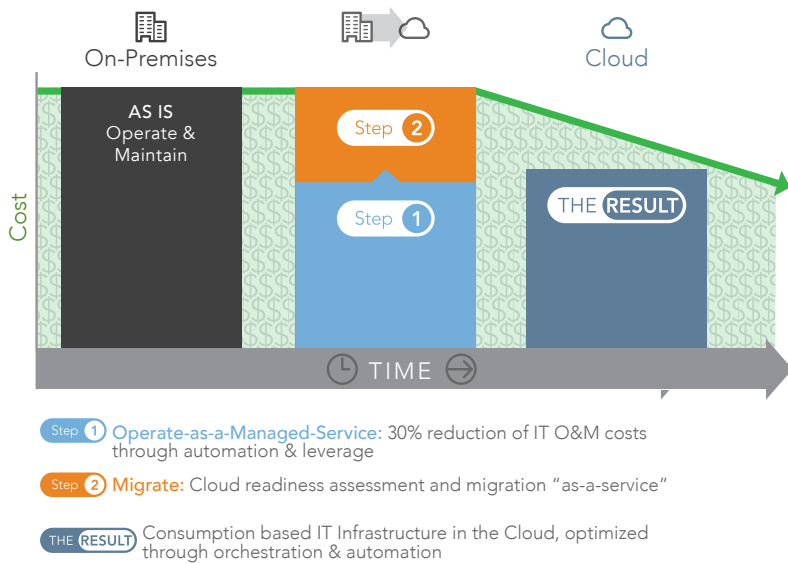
On-Premises

Cloud

Cost

AS IS
Operate &
Maintain

Step 2

Step 1

THE RESULT

TIME

Step 1 Operate-as-a-Managed-Service: 30% reduction of IT O&M costs through automation & leverage

Step 2 Migrate: Cloud readiness assessment and migration “as-a-service”

THE RESULT Consumption based IT Infrastructure in the Cloud, optimized through orchestration & automation